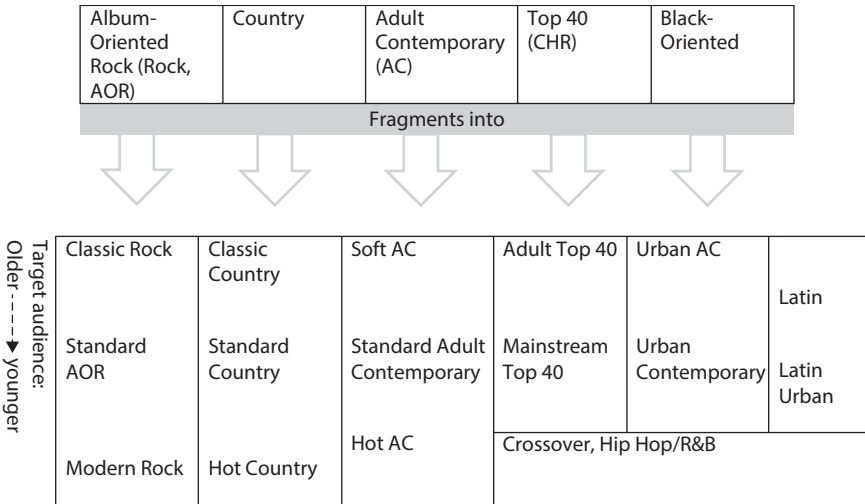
| Album-Oriented Rock (Rock, AOR) | Country | Adult Contemporary (AC) | Top 40 (CHR) | Black-Oriented |
|---|---|---|---|---|

Fragments into

Target audience: Older ----→ younger

| Classic Rock | Classic Country | Soft AC | Adult Top 40 | Urban AC | Latin |
|---|---|---|---|---|---|
| Standard AOR | Standard Country | Standard Adult Contemporary | Mainstream Top 40 | Urban Contemporary | Latin Urban |
| Modern Rock | Hot Country | Hot AC | Crossover, Hip Hop/R&B | | |